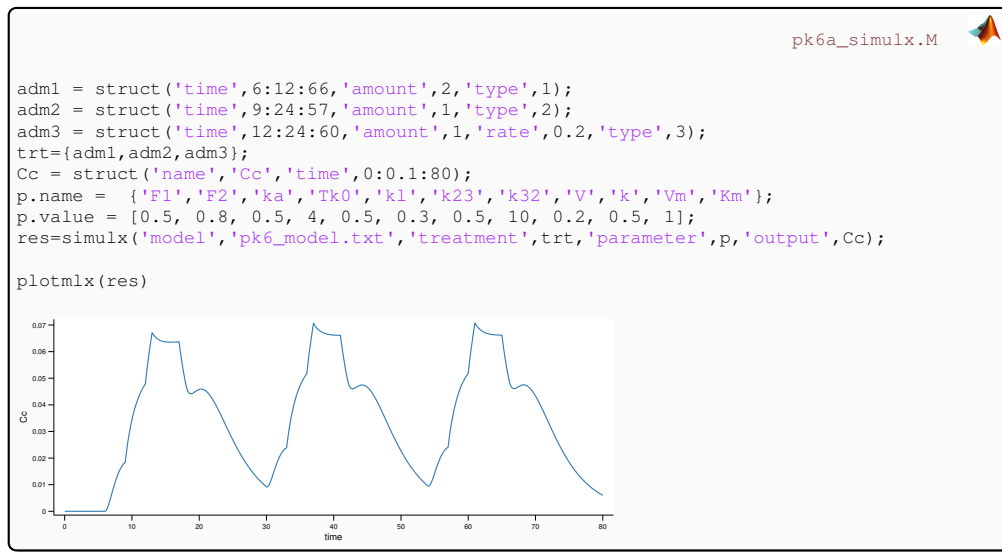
pk6a_simulx.M

adm1 = struct('time',6:12:66,'amount',2,'type',1);
adm2 = struct('time',9:24:57,'amount',1,'type',2);
adm3 = struct('time',12:24:60,'amount',1,'rate',0.2,'type',3);
trt={adm1,adm2,adm3};
Cc = struct('name','Cc','time',0:0.1:80);
p.name = {'F1','F2','ka','Tk0','kl','k23','k32','V','k','Vm','Km'};
p.value = [0.5, 0.8, 0.5, 4, 0.5, 0.3, 0.5, 10, 0.2, 0.5, 1];
res=simulx('model','pk6_model.txt','treatment',trt,'parameter',p,'output',Cc);

plotmlx(res)

0.07
0.06
0.05
0.04
0.03
0.02
0.01
0
Cc
0
10
20
30
40
50
60
70
80
time